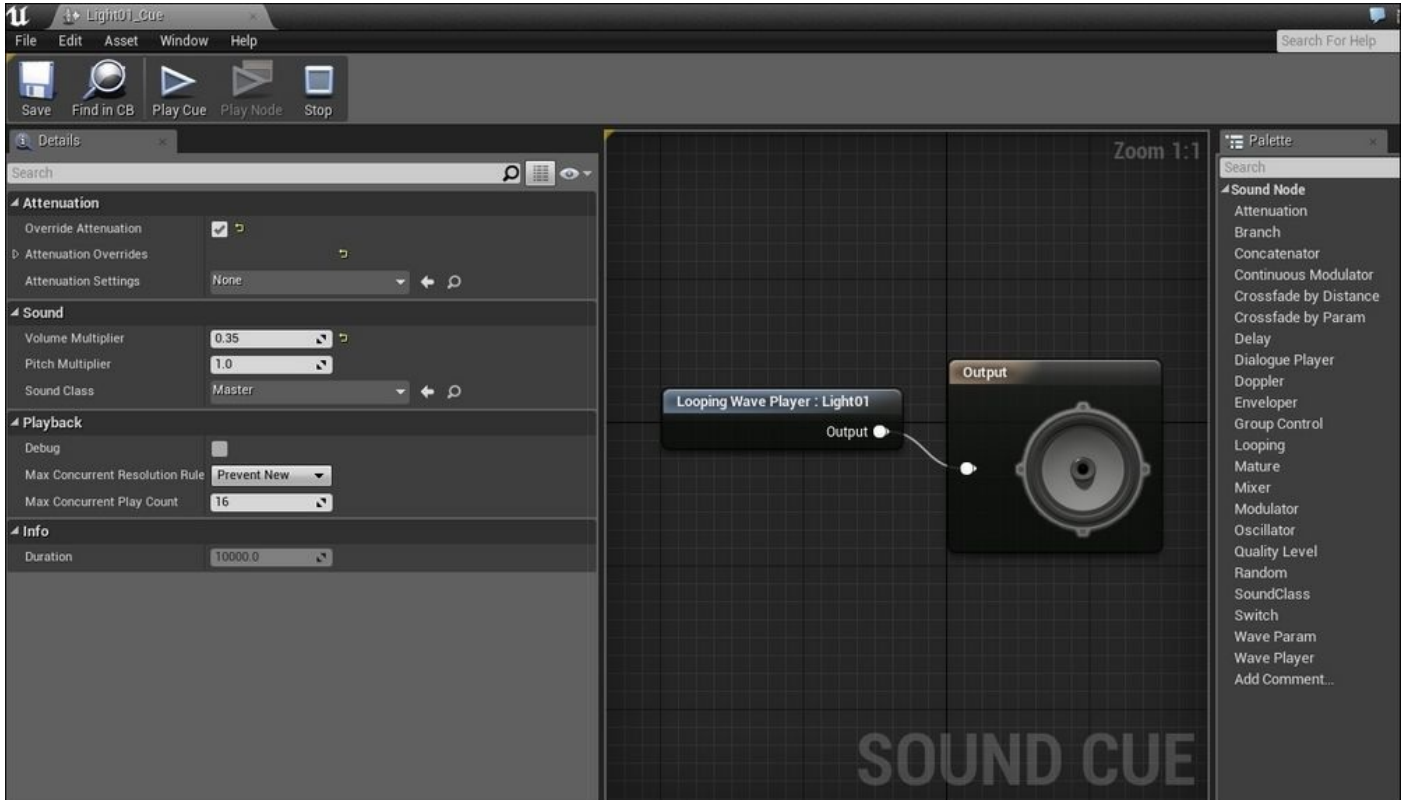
Light01_Cue

File Edit Asset Window Help

Search For Help

Save Find in CB Play Cue Play Node Stop

Details

Search

Attenuation

Override Attenuation

Attenuation Overrides

Attenuation Settings None

Sound

Volume Multiplier 0.35

Pitch Multiplier 1.0

Sound Class Master

Playback

Debug

Max Concurrent Resolution Rule Prevent New

Max Concurrent Play Count 16

Info

Duration 10000.0

Zoom 1:1

Looping Wave Player : Light01

Output

Output

SOUND CUE

Palette

Search

Sound Node

Attenuation
Branch
Concatenator
Continuous Modulator
Crossfade by Distance
Crossfade by Param
Delay
Dialogue Player
Doppler
Enveloper
Group Control
Looping
Mature
Mixer
Modulator
Oscillator
Quality Level
Random
SoundClass
Switch
Wave Param
Wave Player
Add Comment...